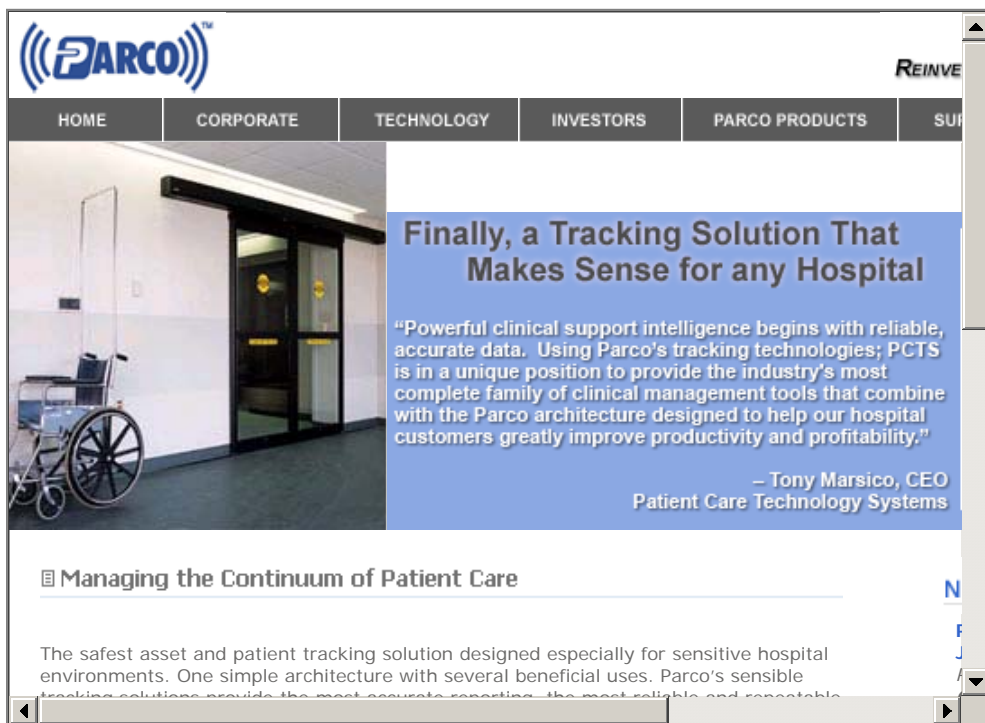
PARCO™

REINVE

HOME | CORPORATE | TECHNOLOGY | INVESTORS | PARCO PRODUCTS | SU

Finally, a Tracking Solution That Makes Sense for any Hospital

"Powerful clinical support intelligence begins with reliable, accurate data. Using Parco's tracking technologies; PCTS is in a unique position to provide the industry's most complete family of clinical management tools that combine with the Parco architecture designed to help our hospital customers greatly improve productivity and profitability."

– Tony Marsico, CEO
Patient Care Technology Systems

Managing the Continuum of Patient Care

N

The safest asset and patient tracking solution designed especially for sensitive hospital environments. One simple architecture with several beneficial uses. Parco's sensible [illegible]